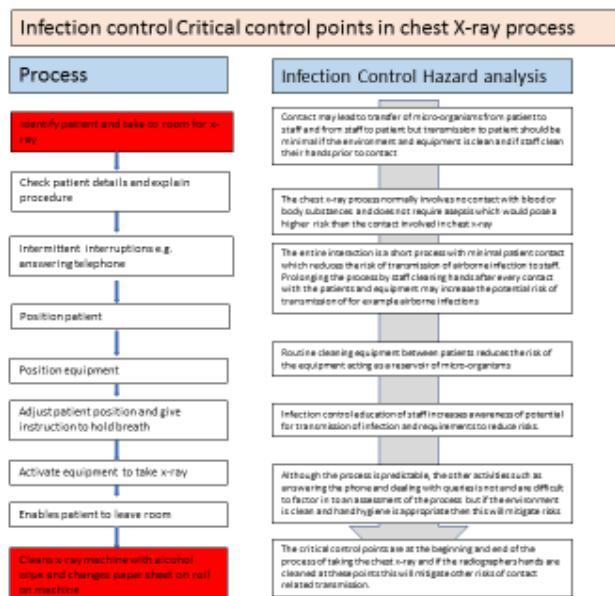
Infection control Critical control points in chest X-ray process

Process

Identify patient and take to room for x-ray

Check patient details and explain procedure

Intermittent interruptions e.g. answering telephone

Position patient

Position equipment

Adjust patient position and give instruction to hold breath

Activate equipment to take x-ray

Enables patient to leave room

Cleans x-ray machine with alcohol wipe and changes paper sheet on roll on machine

Infection Control Hazard analysis

Contact may lead to transfer of micro-organisms from patient to staff and from staff to patient but transmission to patient should be minimal if the environment and equipment is clean and if staff clean their hands prior to contact

The chest x-ray process normally involves no contact with blood or body substances and does not require asepsis which would pose a higher risk than the contact involved in chest x-ray

The entire interaction is a short process with minimal patient contact which reduces the risk of transmission of airborne infection to staff. Prolonging the process by staff cleaning hands after every contact with the patients and equipment may increase the potential risk of transmission of for example airborne infections

Routine cleaning equipment between patients reduces the risk of the equipment acting as a reservoir of micro-organisms

Infection control education of staff increases awareness of potential for transmission of infection and requirements to reduce risks.

Although the process is predictable, the other activities such as answering the phone and dealing with queries is not and are difficult to factor in to an assessment of the process but if the environment is clean and hand hygiene is appropriate then this will mitigate risks

The critical control points are at the beginning and end of the process of taking the chest x-ray and if the radiographers hands are cleaned at these points this will mitigate other risks of contact related transmission.